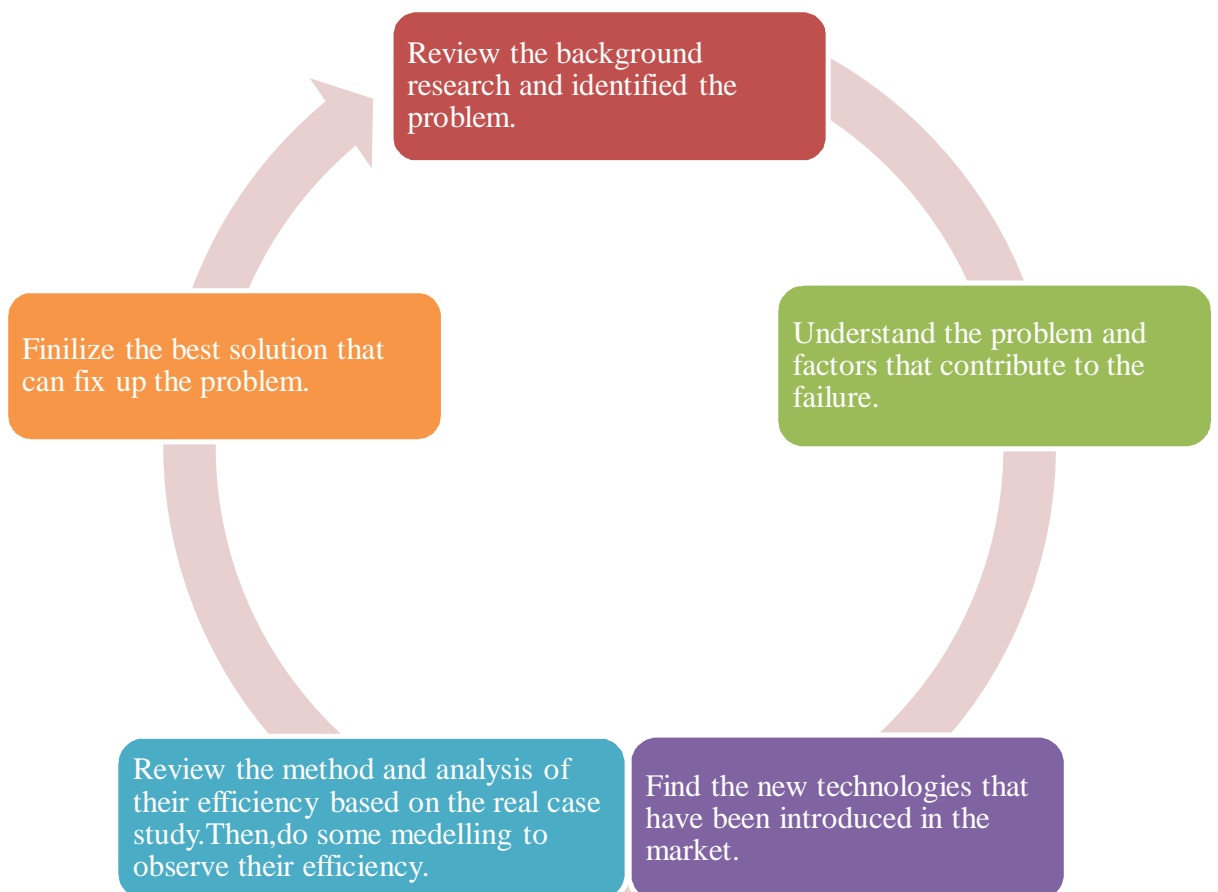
Review the background research and identified the problem.

Understand the problem and factors that contribute to the failure.

Find the new technologies that have been introduced in the market.

Review the method and analysis of their efficiency based on the real case study.Then,do some medelling to observe their efficiency.

Finilize the best solution that can fix up the problem.